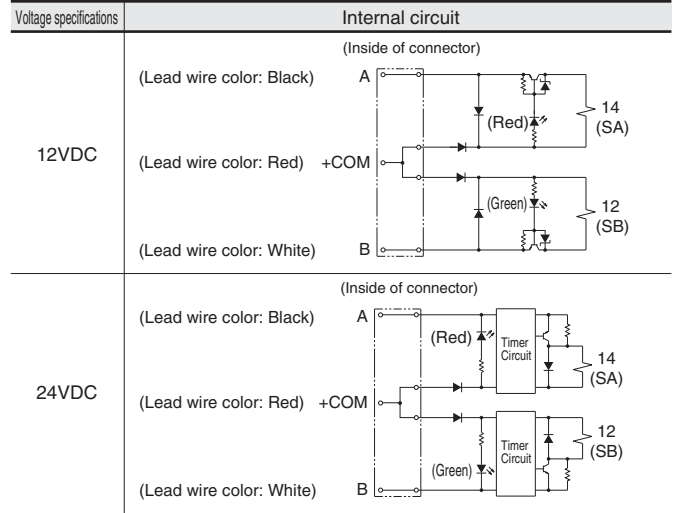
| Voltage specifications | Internal circuit |
|---|---|
| 12VDC | (Inside of connector) (Lead wire color: Black) A (Red) 14 (SA) (Lead wire color: Red) +COM (Green) 12 (SB) (Lead wire color: White) B |
| 24VDC | (Inside of connector) (Lead wire color: Black) A (Red) Timer Circuit 14 (SA) (Lead wire color: Red) +COM Timer Circuit 12 (SB) (Green) (Lead wire color: White) B |